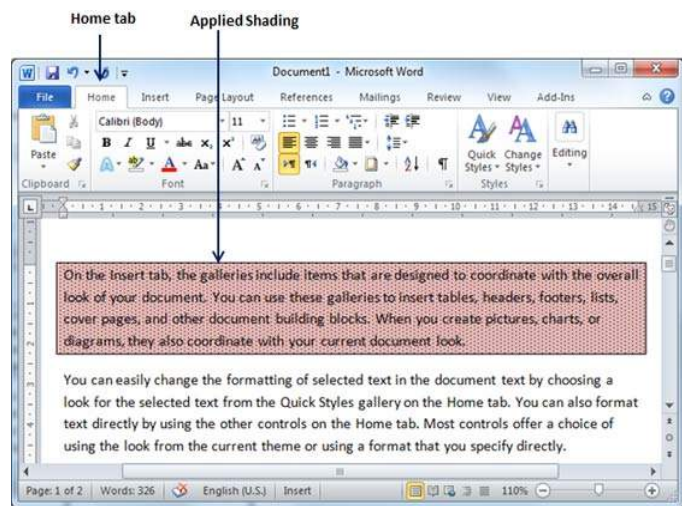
Home tab

Applied Shading

Document1 - Microsoft Word

File | Home | Insert | Page Layout | References | Mailings | Review | View | Add-Ins

Calibri (Body) | 11

Paste

Clipboard | Font | Paragraph | Styles

Quick Styles | Change Styles | Editing

On the Insert tab, the galleries include items that are designed to coordinate with the overall look of your document. You can use these galleries to insert tables, headers, footers, lists, cover pages, and other document building blocks. When you create pictures, charts, or diagrams, they also coordinate with your current document look.

You can easily change the formatting of selected text in the document text by choosing a look for the selected text from the Quick Styles gallery on the Home tab. You can also format text directly by using the other controls on the Home tab. Most controls offer a choice of using the look from the current theme or using a format that you specify directly.

Page: 1 of 2 | Words: 326 | English (U.S.) | Insert | 110%